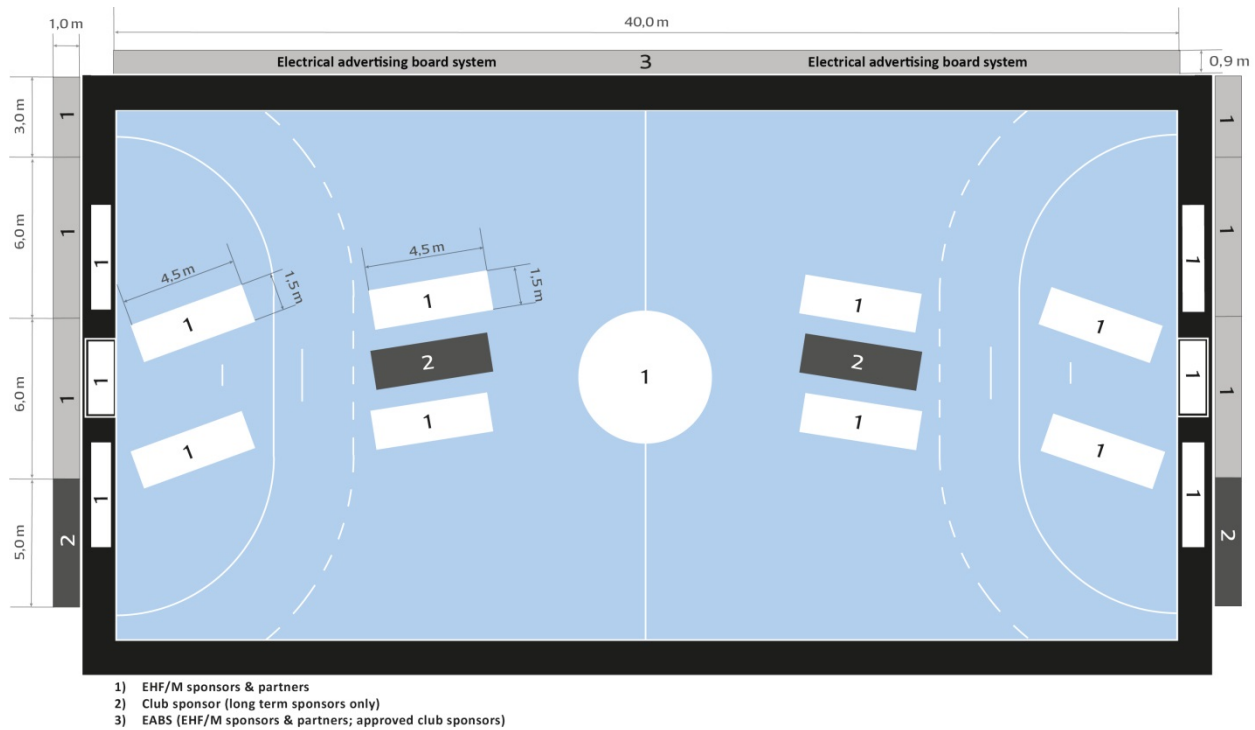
1,0 m

40,0 m

Electrical advertising board system 3 Electrical advertising board system

0,9 m

3,0 m 1

6,0 m 1

6,0 m 1

5,0 m 2

1

1

1

4,5 m

1,5 m

1

1

4,5 m

1,5 m

1

2

1

1

1

2

1

1

1

1

1

1

1

1

1

2

1) EHF/M sponsors & partners
2) Club sponsor (long term sponsors only)
3) EABS (EHF/M sponsors & partners; approved club sponsors)